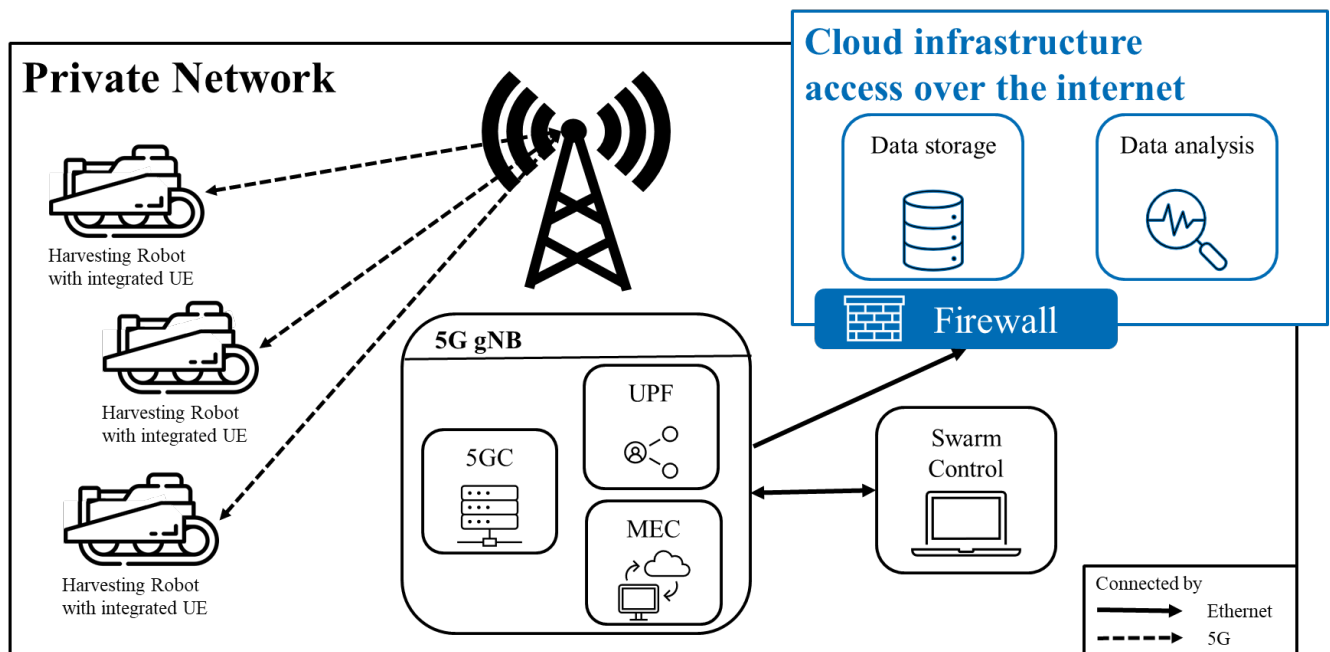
Private Network

Cloud infrastructure access over the internet

Data storage

Data analysis

Firewall

Harvesting Robot with integrated UE

Harvesting Robot with integrated UE

Harvesting Robot with integrated UE

5G gNB

UPF

5GC

MEC

Swarm Control

Connected by
Ethernet
5G